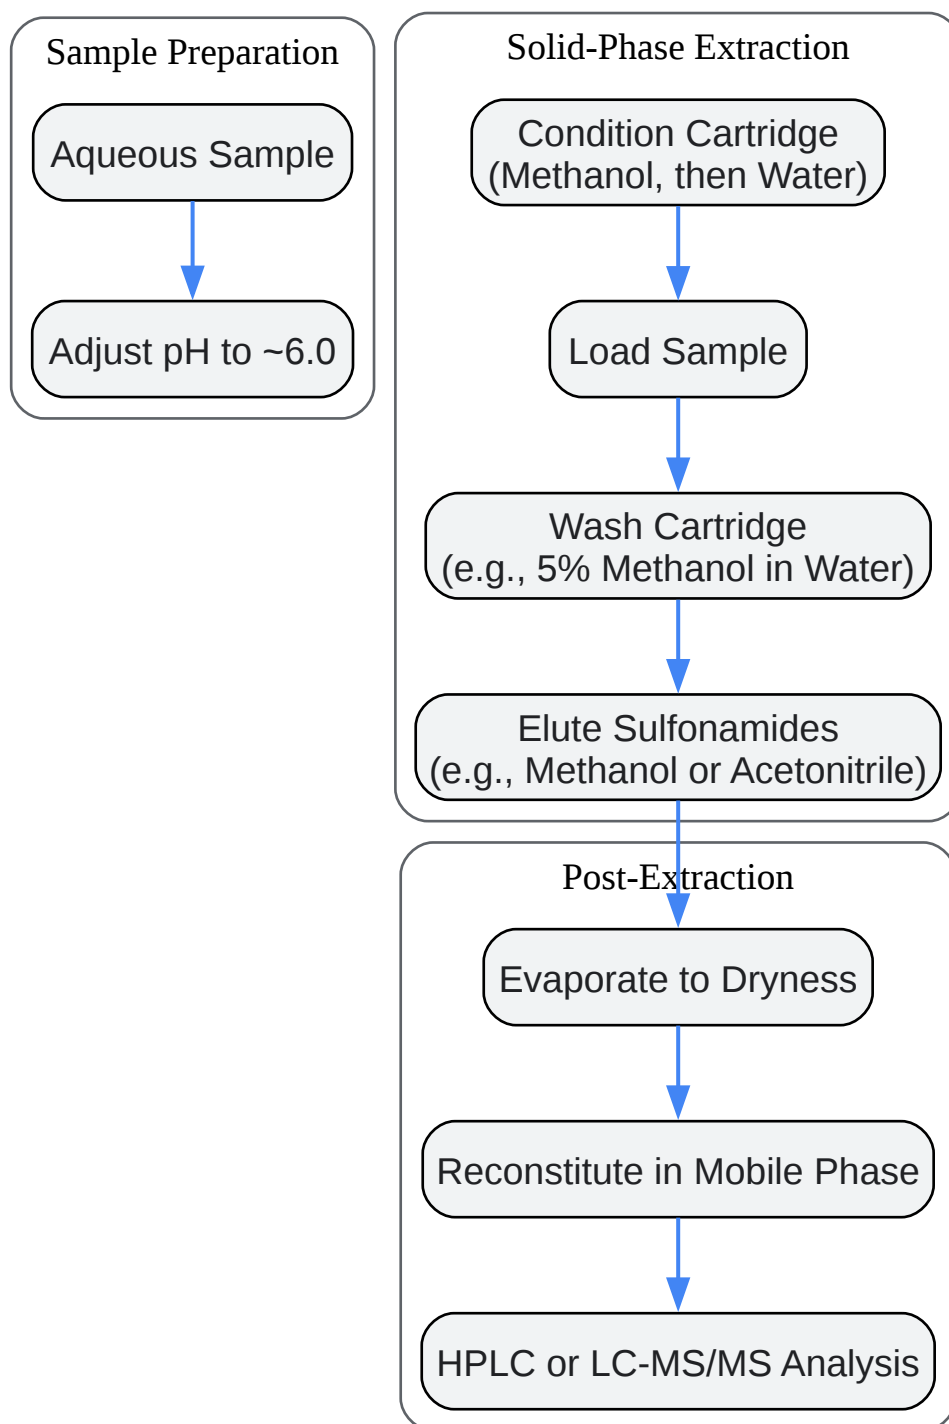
Sample Preparation

Aqueous Sample

Adjust pH to ~6.0

Solid-Phase Extraction

Condition Cartridge (Methanol, then Water)

Load Sample

Wash Cartridge (e.g., 5% Methanol in Water)

Elute Sulfonamides (e.g., Methanol or Acetonitrile)

Post-Extraction

Evaporate to Dryness

Reconstitute in Mobile Phase

HPLC or LC-MS/MS Analysis